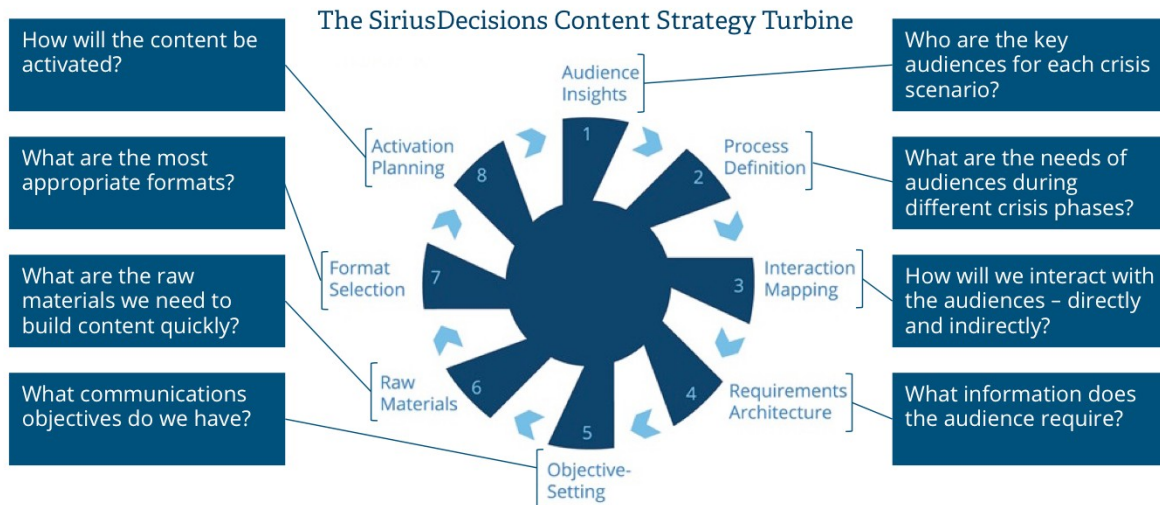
The SiriusDecisions Content Strategy Turbine

How will the content be activated?

What are the most appropriate formats?

What are the raw materials we need to build content quickly?

What communications objectives do we have?

Who are the key audiences for each crisis scenario?

What are the needs of audiences during different crisis phases?

How will we interact with the audiences – directly and indirectly?

What information does the audience require?

1 Audience Insights

2 Process Definition

3 Interaction Mapping

4 Requirements Architecture

5 Objective-Setting

6 Raw Materials

7 Format Selection

8 Activation Planning